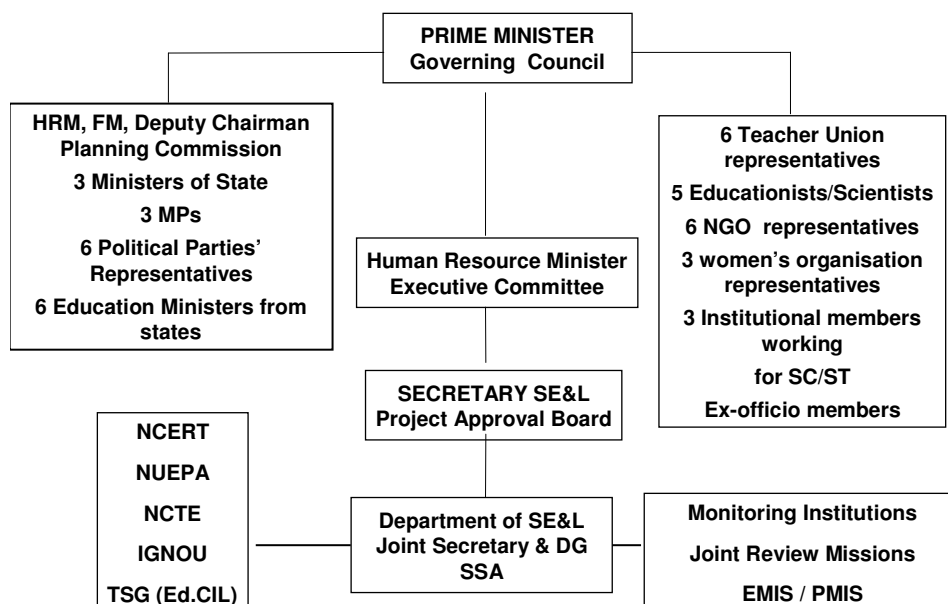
PRIME MINISTER
Governing Council

HRM, FM, Deputy Chairman Planning Commission
3 Ministers of State
3 MPs
6 Political Parties' Representatives
6 Education Ministers from states

Human Resource Minister
Executive Committee

6 Teacher Union representatives
5 Educationists/Scientists
6 NGO representatives
3 women's organisation representatives
3 Institutional members working for SC/ST
Ex-officio members

SECRETARY SE&L
Project Approval Board

NCERT
NUEPA
NCTE
IGNOU
TSG (Ed.CIL)

Department of SE&L
Joint Secretary & DG
SSA

Monitoring Institutions
Joint Review Missions
EMIS / PMIS